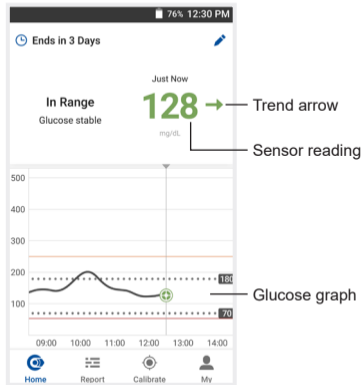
76% 12:30 PM

Ends in 3 Days

Just Now

In Range

Glucose stable

128

mg/dL

Trend arrow

Sensor reading

500

400

300

200

100

180

70

09:00 10:00 11:00 12:00 13:00 14:00

Glucose graph

Home Report Calibrate My